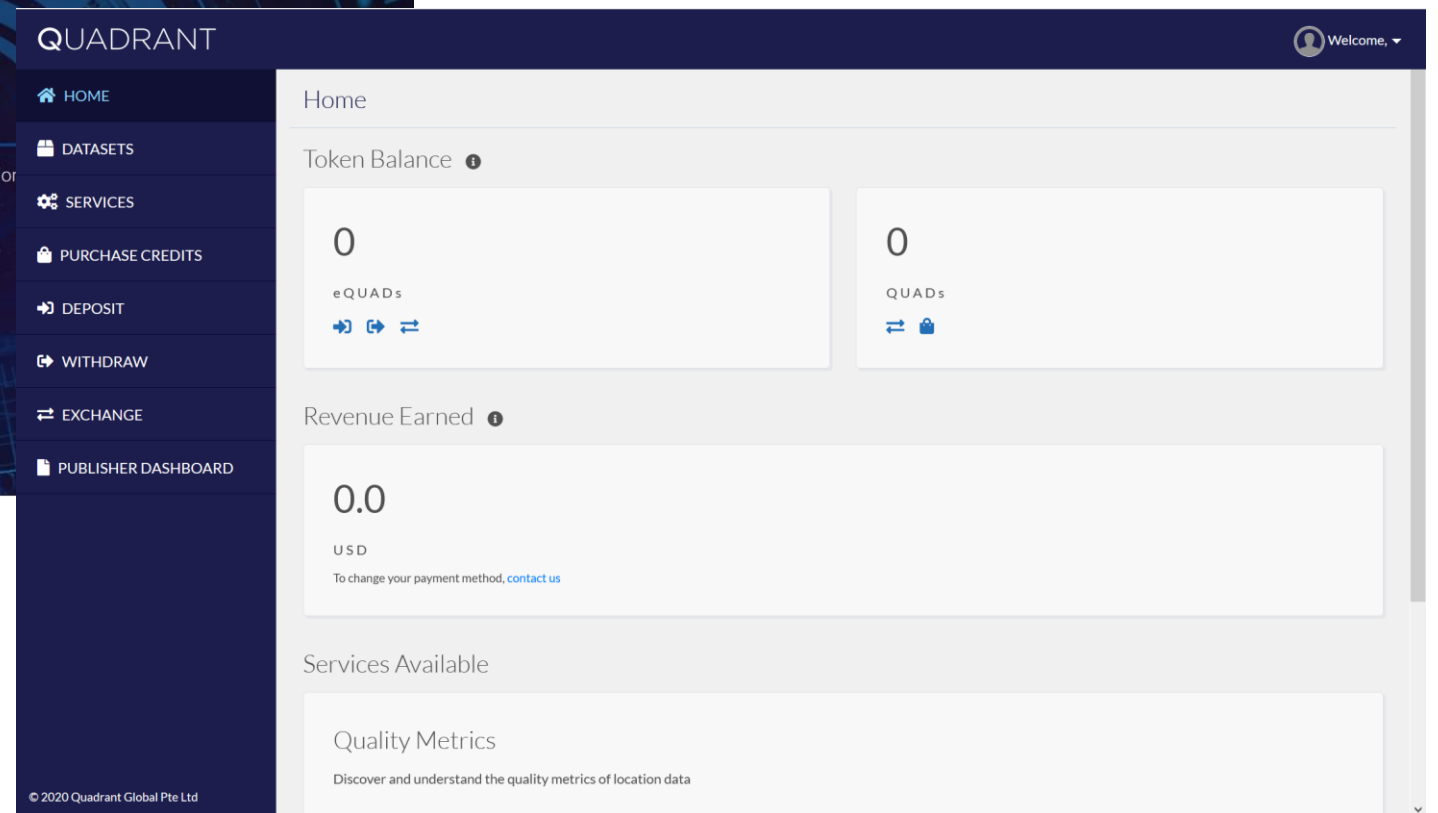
QUADRANT

Welcome,

HOME
DATASETS
SERVICES
PURCHASE CREDITS
DEPOSIT
WITHDRAW
EXCHANGE
PUBLISHER DASHBOARD

© 2020 Quadrant Global Pte Ltd

Home

Token Balance

0
eQUADs

0
QUADs

Revenue Earned

0.0
USD
To change your payment method, contact us

Services Available

Quality Metrics
Discover and understand the quality metrics of location data